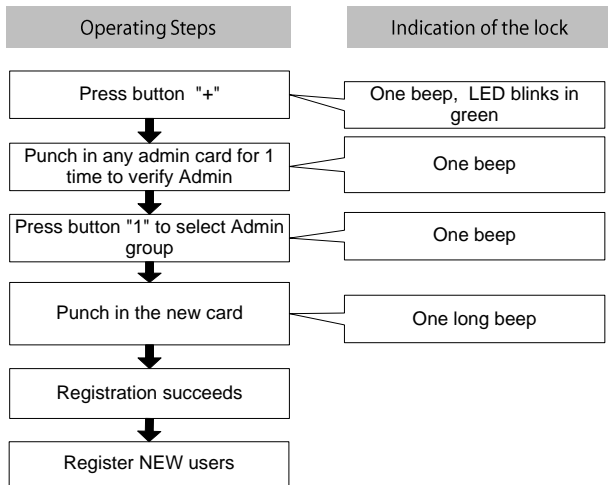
Operating Steps

Indication of the lock

Press button "+"

One beep, LED blinks in green

Punch in any admin card for 1 time to verify Admin

One beep

Press button "1" to select Admin group

One beep

Punch in the new card

One long beep

Registration succeeds

Register NEW users